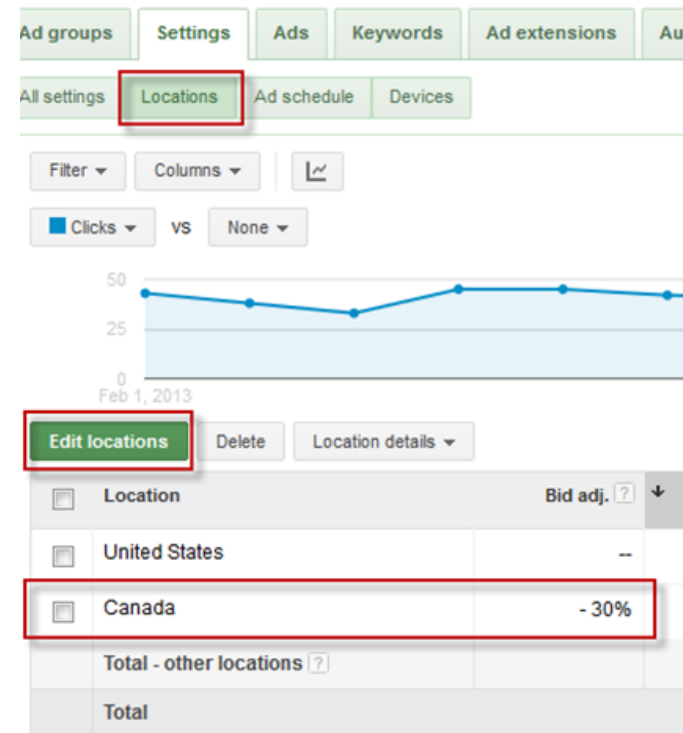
Ad groups | Settings | Ads | Keywords | Ad extensions | Au

All settings | Locations | Ad schedule | Devices

Filter ▾ | Columns ▾

Clicks ▾ vs None ▾

50

25

0

Feb 1, 2013

Edit locations | Delete | Location details ▾

| | Location | Bid adj. ? |
|---|---|---|
| | United States | -- |
| | Canada | - 30% |
| | Total - other locations ? | |
| | Total | |